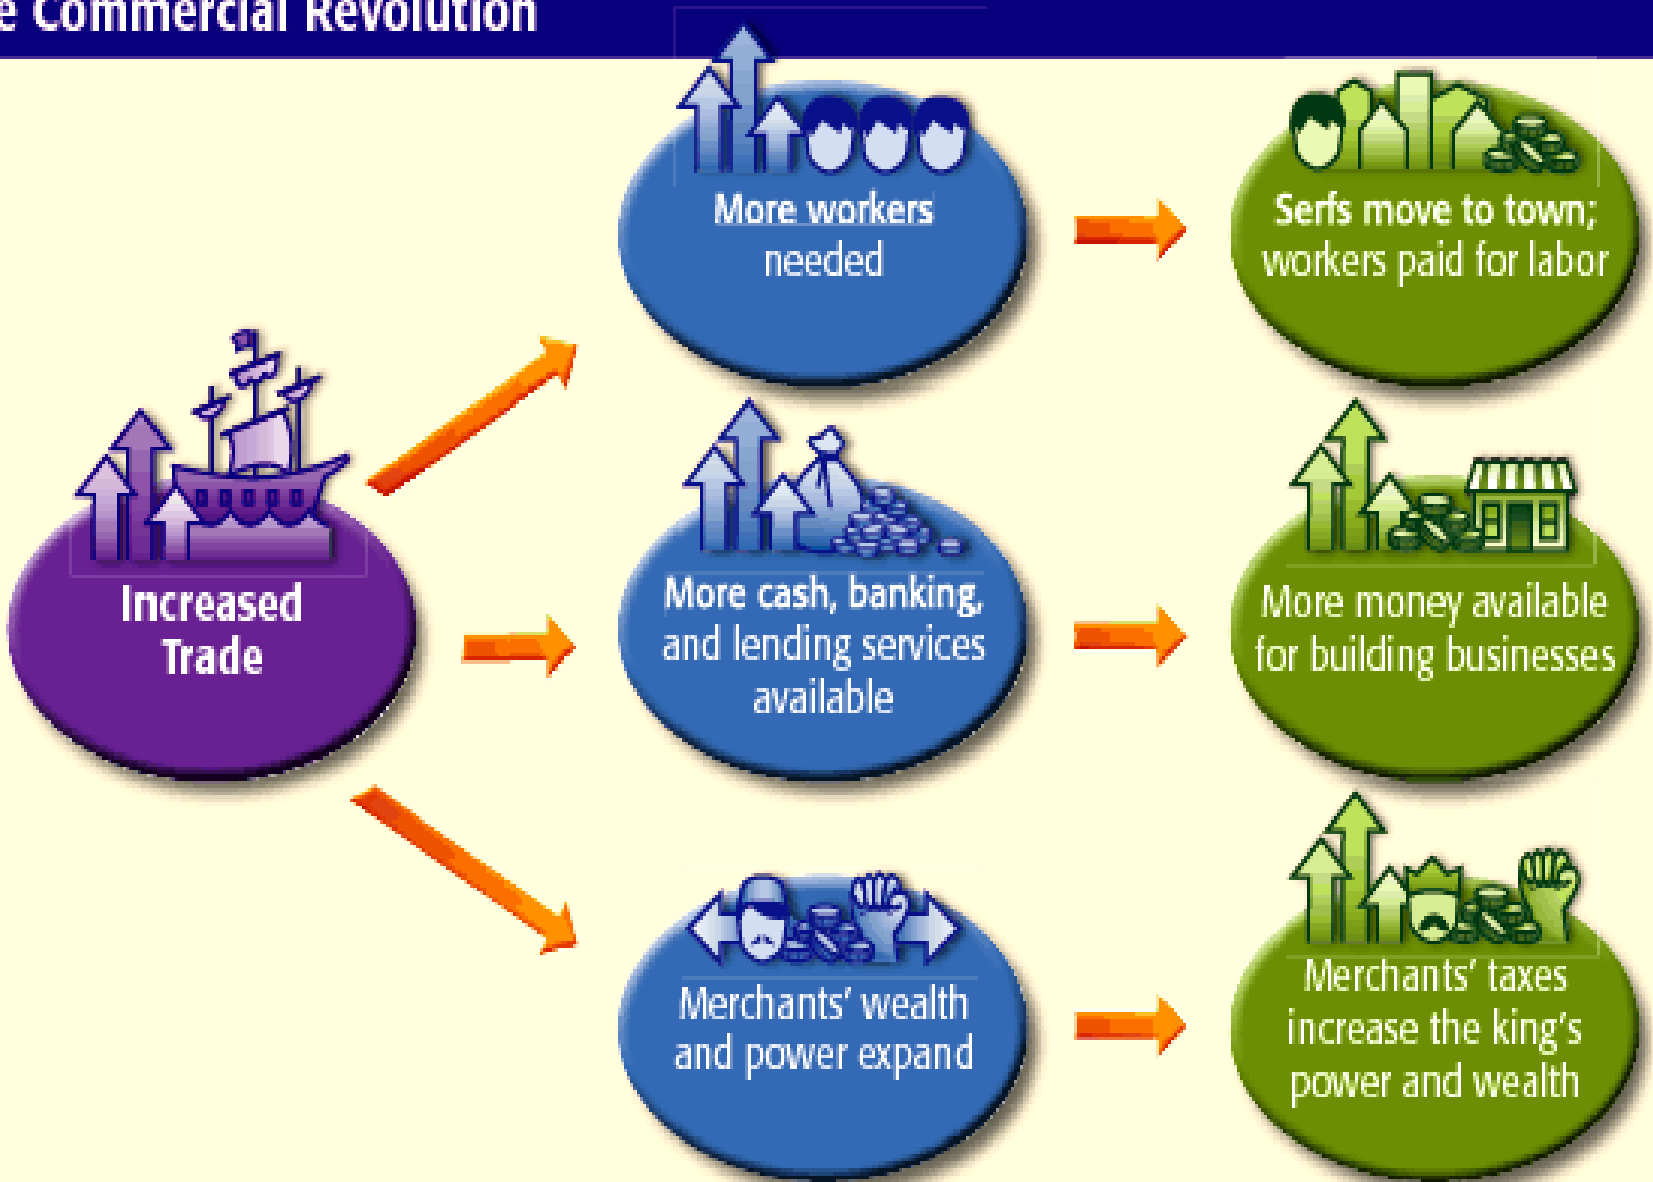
e Commercial Revolution

Increased Trade

More workers needed

Serfs move to town; workers paid for labor

More cash, banking, and lending services available

More money available for building businesses

Merchants' wealth and power expand

Merchants' taxes increase the king's power and wealth